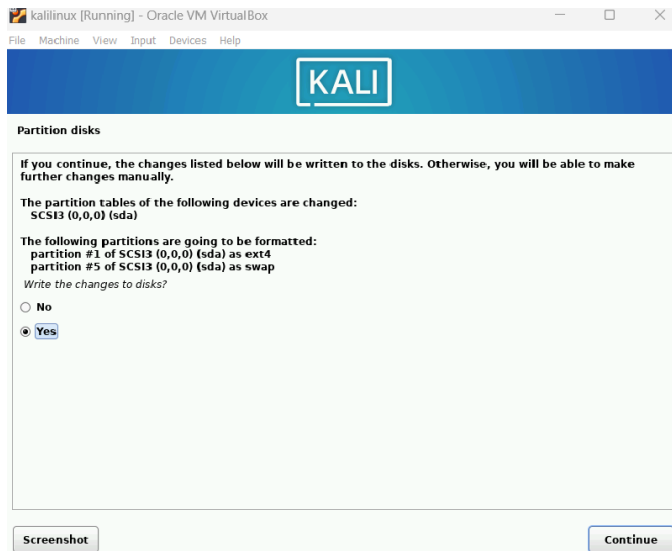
kalilinux [Running] - Oracle VM VirtualBox

File Machine View Input Devices Help

KALI

Partition disks

If you continue, the changes listed below will be written to the disks. Otherwise, you will be able to make further changes manually.

The partition tables of the following devices are changed:
SCSI3 (0,0,0) (sda)

The following partitions are going to be formatted:
partition #1 of SCSI3 (0,0,0) (sda) as ext4
partition #5 of SCSI3 (0,0,0) (sda) as swap

Write the changes to disks?

No

Yes

Screenshot

Continue